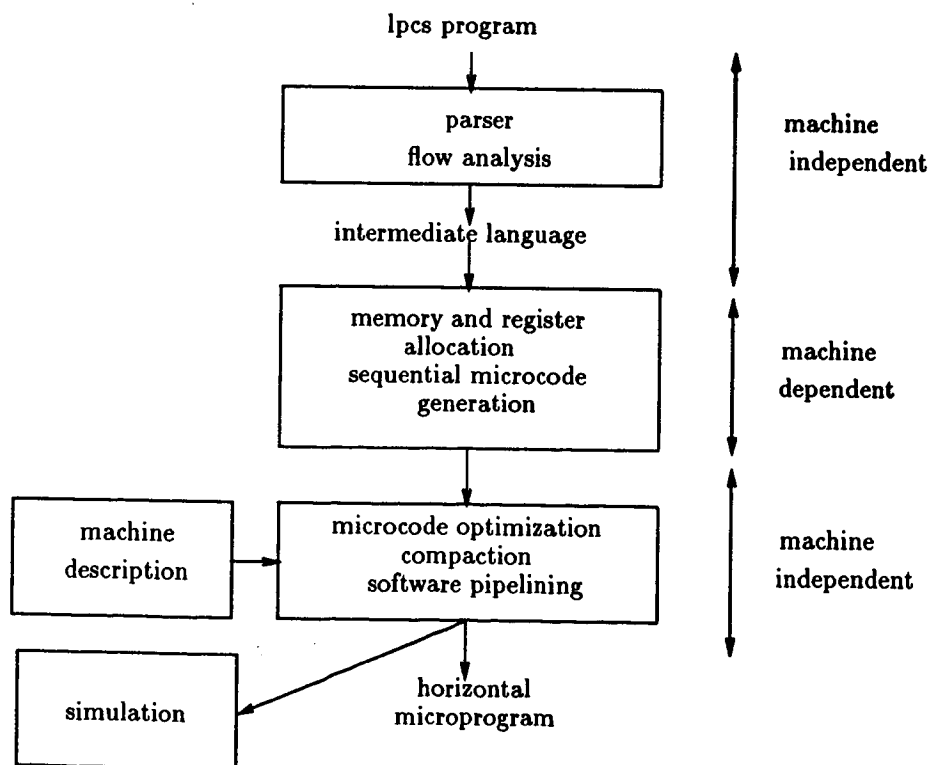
lpcs program

parser
flow analysis

machine
independent

intermediate language

memory and register
allocation
sequential microcode
generation

machine
dependent

machine
description

microcode optimization
compaction
software pipelining

machine
independent

simulation

horizontal
microprogram